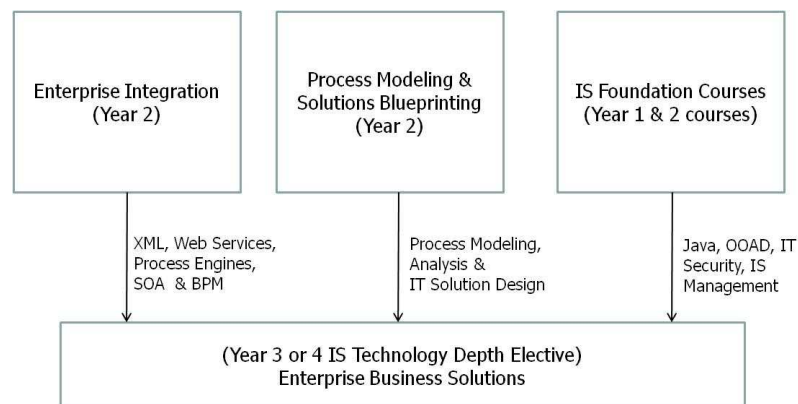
Enterprise Integration
(Year 2)

Process Modeling &
Solutions Blueprinting
(Year 2)

IS Foundation Courses
(Year 1 & 2 courses)

XML, Web Services, Process Engines, SOA & BPM

Process Modeling, Analysis & IT Solution Design

Java, OOAD, IT Security, IS Management

(Year 3 or 4 IS Technology Depth Elective)
Enterprise Business Solutions